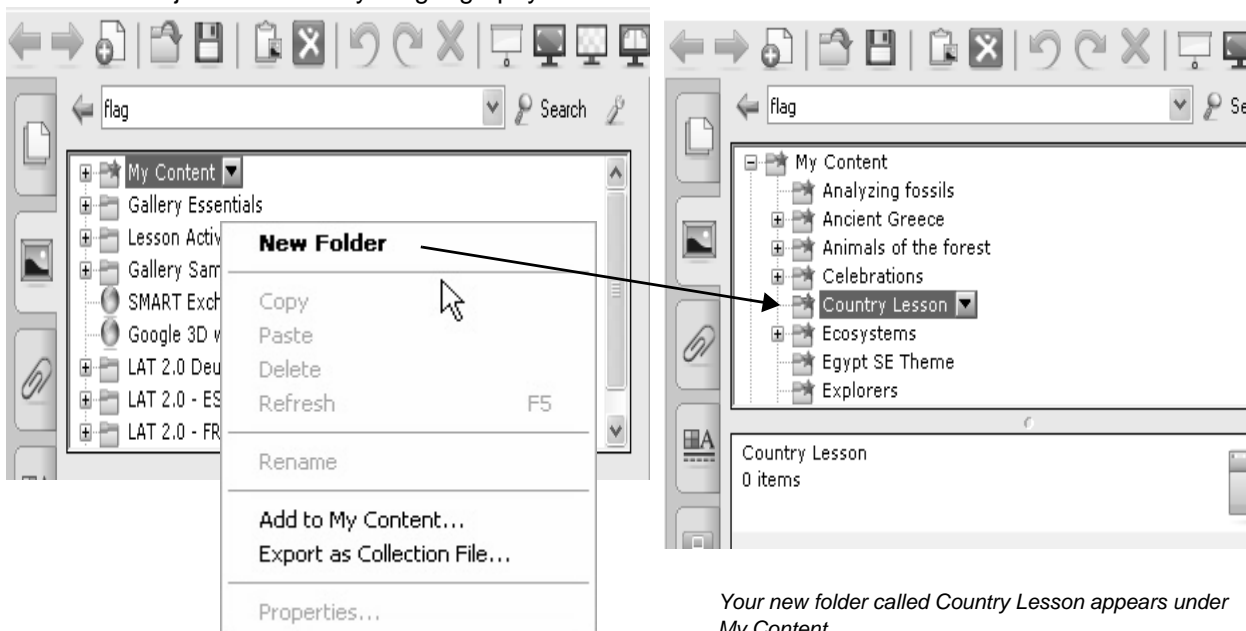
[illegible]

flag
Search

My Content
Gallery Essentials
Lesson Activ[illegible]
Gallery Sam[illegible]
SMART Exch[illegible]
Google 3D w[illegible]
LAT 2.0 Deu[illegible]
LAT 2.0 - ES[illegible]
LAT 2.0 - FR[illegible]

New Folder
Copy
Paste
Delete
Refresh F5
Rename
Add to My Content...
Export as Collection File...
Properties...

flag
Se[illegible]

My Content
Analyzing fossils
Ancient Greece
Animals of the forest
Celebrations
Country Lesson
Ecosystems
Egypt SE Theme
Explorers

Country Lesson
0 items

*Your new folder called Country Lesson appears under My Content*